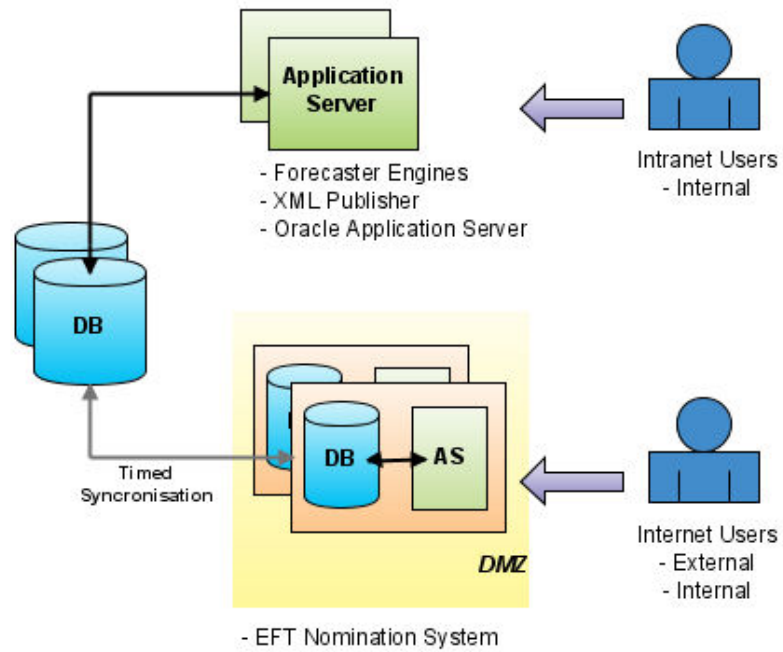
Application Server

- Forecaster Engines
- XML Publisher
- Oracle Application Server

Intranet Users
- Internal

DB

Timed Syncronisation

DB

AS

DMZ

Internet Users
- External
- Internal

- EFT Nomination System